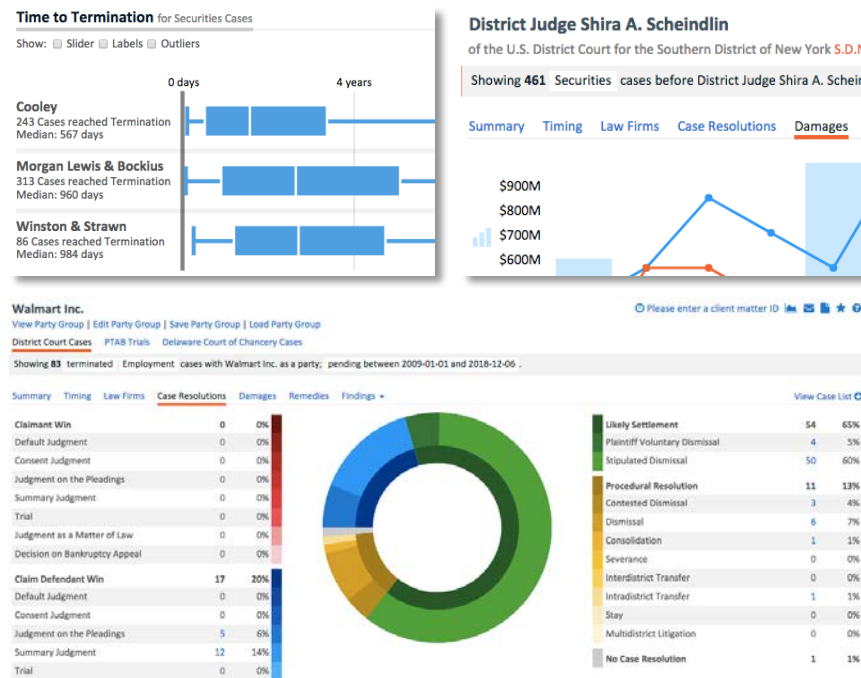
Time to Termination for Securities Cases

Show: Slider Labels Outliers

0 days

4 years

Cooley
243 Cases reached Termination
Median: 567 days

Morgan Lewis & Bockius
313 Cases reached Termination
Median: 960 days

Winston & Strawn
86 Cases reached Termination
Median: 984 days

District Judge Shira A. Scheindlin

of the U.S. District Court for the Southern District of New York S.D.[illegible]

Showing 461 Securities cases before District Judge Shira A. Schei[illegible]

Summary Timing Law Firms Case Resolutions Damages

$900M
$800M
$700M
$600M

Walmart Inc.

View Party Group | Edit Party Group | Save Party Group | Load Party Group

District Court Cases PTAB Trials Delaware Court of Chancery Cases

Please enter a client matter ID

Showing 83 terminated Employment cases with Walmart Inc. as a party; pending between 2009-01-01 and 2018-12-06 .

Summary Timing Law Firms Case Resolutions Damages Remedies Findings

View Case List

| Claimant Win | 0 | 0% |
|---|---|---|
| Default Judgment | 0 | 0% |
| Consent Judgment | 0 | 0% |
| Judgment on the Pleadings | 0 | 0% |
| Summary Judgment | 0 | 0% |
| Trial | 0 | 0% |
| Judgment as a Matter of Law | 0 | 0% |
| Decision on Bankruptcy Appeal | 0 | 0% |
| Claim Defendant Win | 17 | 20% |
| Default Judgment | 0 | 0% |
| Consent Judgment | 0 | 0% |
| Judgment on the Pleadings | 5 | 6% |
| Summary Judgment | 12 | 14% |
| Trial | 0 | 0% |

| Likely Settlement | 54 | 65% |
|---|---|---|
| Plaintiff Voluntary Dismissal | 4 | 5% |
| Stipulated Dismissal | 50 | 60% |
| Procedural Resolution | 11 | 13% |
| Contested Dismissal | 3 | 4% |
| Dismissal | 6 | 7% |
| Consolidation | 1 | 1% |
| Severance | 0 | 0% |
| Interdistrict Transfer | 0 | 0% |
| Intradistrict Transfer | 1 | 1% |
| Stay | 0 | 0% |
| Multidistrict Litigation | 0 | 0% |
| No Case Resolution | 1 | 1% |